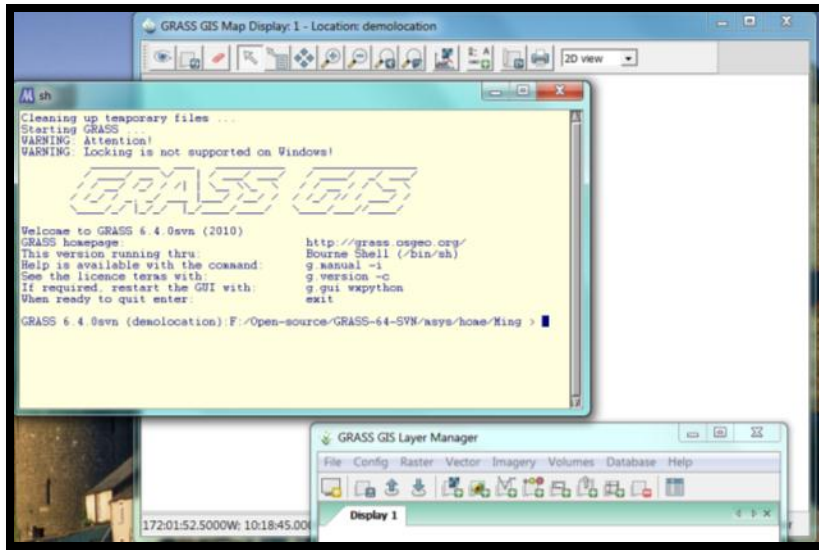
GRASS GIS Map Display: 1 - Location: demolocation

2D view

sh

Cleaning up temporary files ...
Starting GRASS ...
WARNING: Attention!
WARNING: Locking is not supported on Windows!

GRASS GIS

Welcome to GRASS 6.4.0svn (2010)
GRASS homepage: http://grass.osgeo.org/
This version running thru: Bourne Shell (/bin/sh)
Help is available with the command: g.manual -i
See the licence terms with: g.version -c
If required, restart the GUI with: g.gui wxpython
When ready to quit enter: exit

GRASS 6.4.0svn (demolocation):F:/Open-source/GRASS-64-SVN/msys/home/Ming >

GRASS GIS Layer Manager

File Config Raster Vector Imagery Volumes Database Help

Display 1

172:01:52.5000W; 10:18:45.00